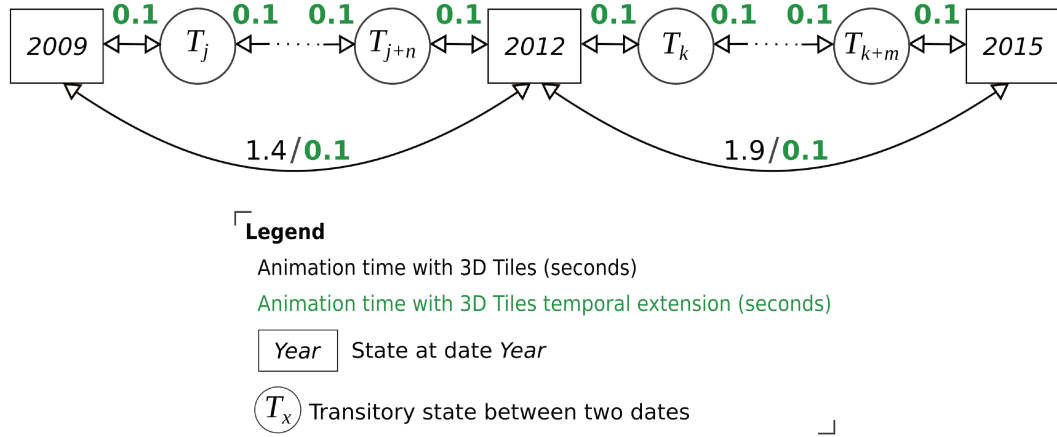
2009 0.1 $T_j$ 0.1 0.1 $T_{j+n}$ 0.1 2012 0.1 $T_k$ 0.1 0.1 $T_{k+m}$ 0.1 2015

1.4/0.1

1.9/0.1

Legend

Animation time with 3D Tiles (seconds)

Animation time with 3D Tiles temporal extension (seconds)

Year State at date Year

$T_x$ Transitory state between two dates